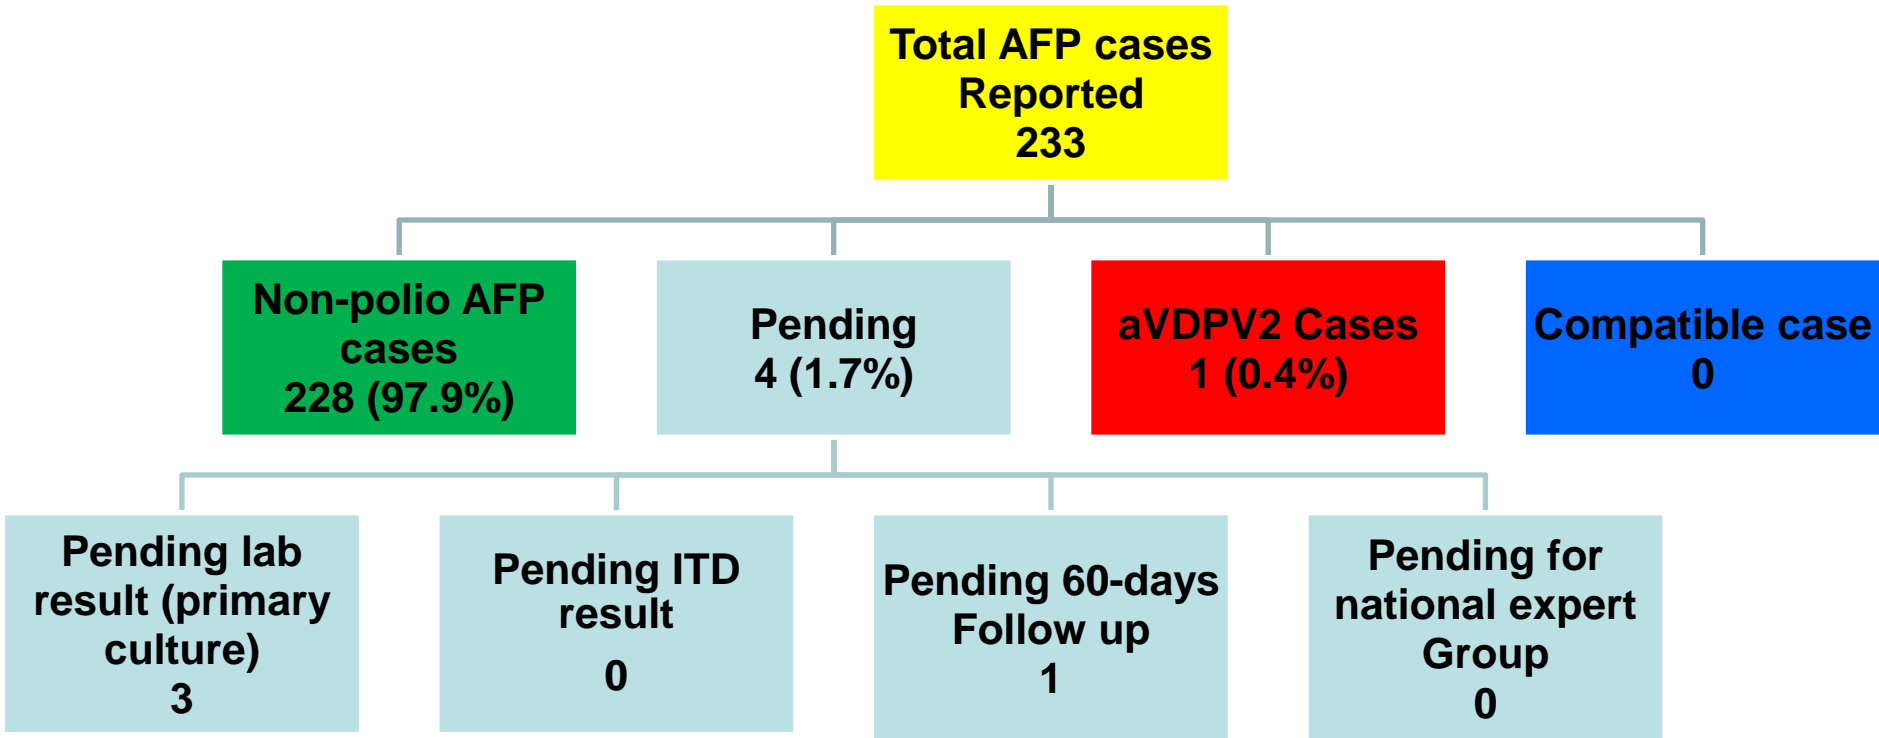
Total AFP cases
Reported
233

Non-polio AFP cases
228 (97.9%)

Pending
4 (1.7%)

aVDPV2 Cases
1 (0.4%)

Compatible case
0

Pending lab result (primary culture)
3

Pending ITD result
0

Pending 60-days Follow up
1

Pending for national expert Group
0